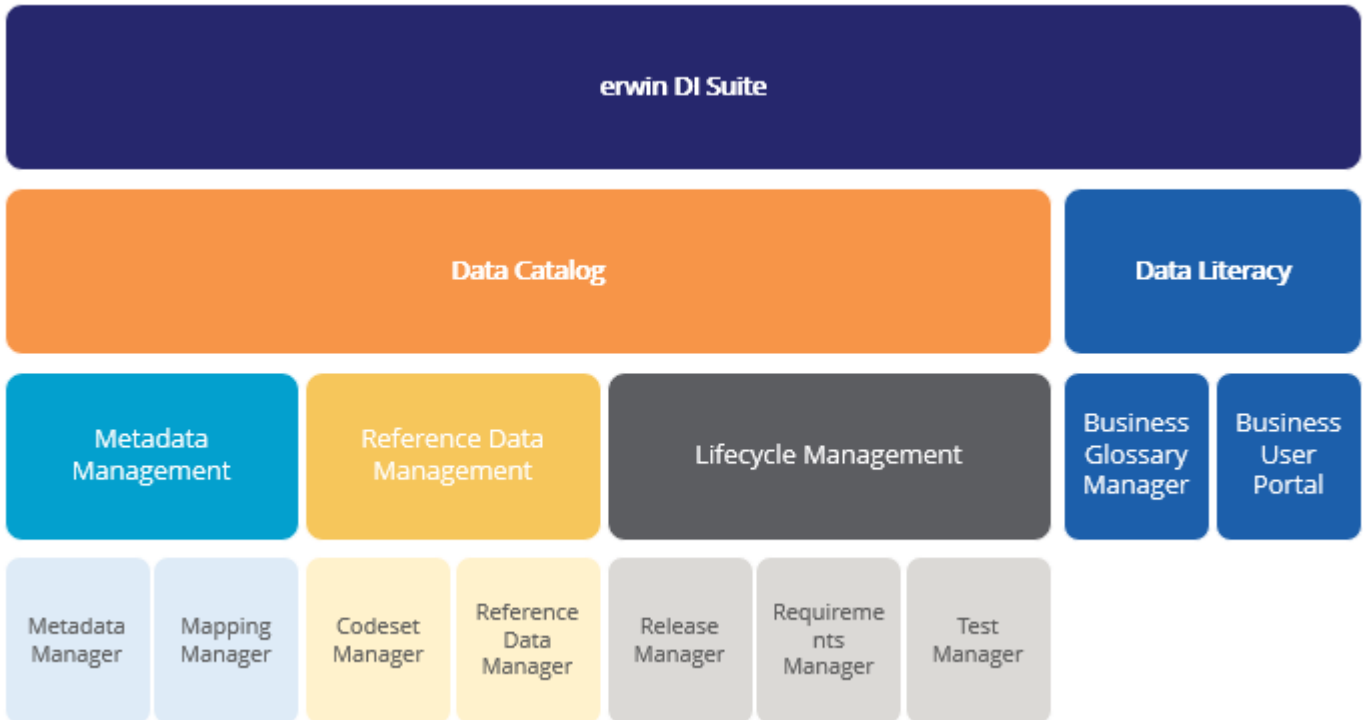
erwin DI Suite

Data Catalog

Data Literacy

Metadata Management

Reference Data Management

Lifecycle Management

Business Glossary Manager

Business User Portal

Metadata Manager

Mapping Manager

Codeset Manager

Reference Data Manager

Release Manager

Requirements Manager

Test Manager